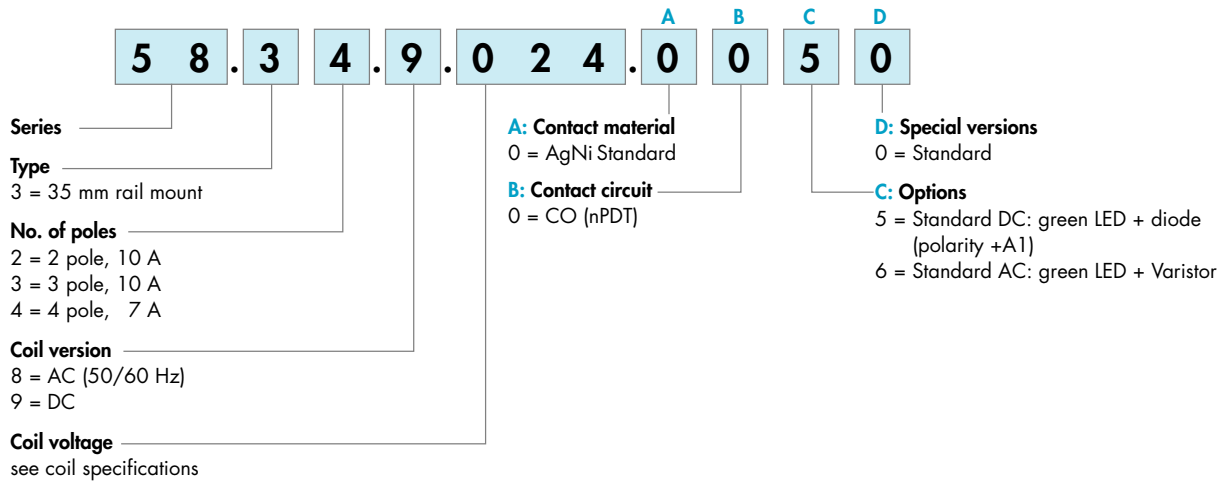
A B C D

5 8 . 3 4 . 9 . 0 2 4 . 0 0 5 0

Series

Type
3 = 35 mm rail mount

No. of poles
2 = 2 pole, 10 A
3 = 3 pole, 10 A
4 = 4 pole, 7 A

Coil version
8 = AC (50/60 Hz)
9 = DC

Coil voltage
see coil specifications

A: Contact material
0 = AgNi Standard

B: Contact circuit
0 = CO (nPDT)

D: Special versions
0 = Standard

C: Options
5 = Standard DC: green LED + diode (polarity +A1)
6 = Standard AC: green LED + Varistor